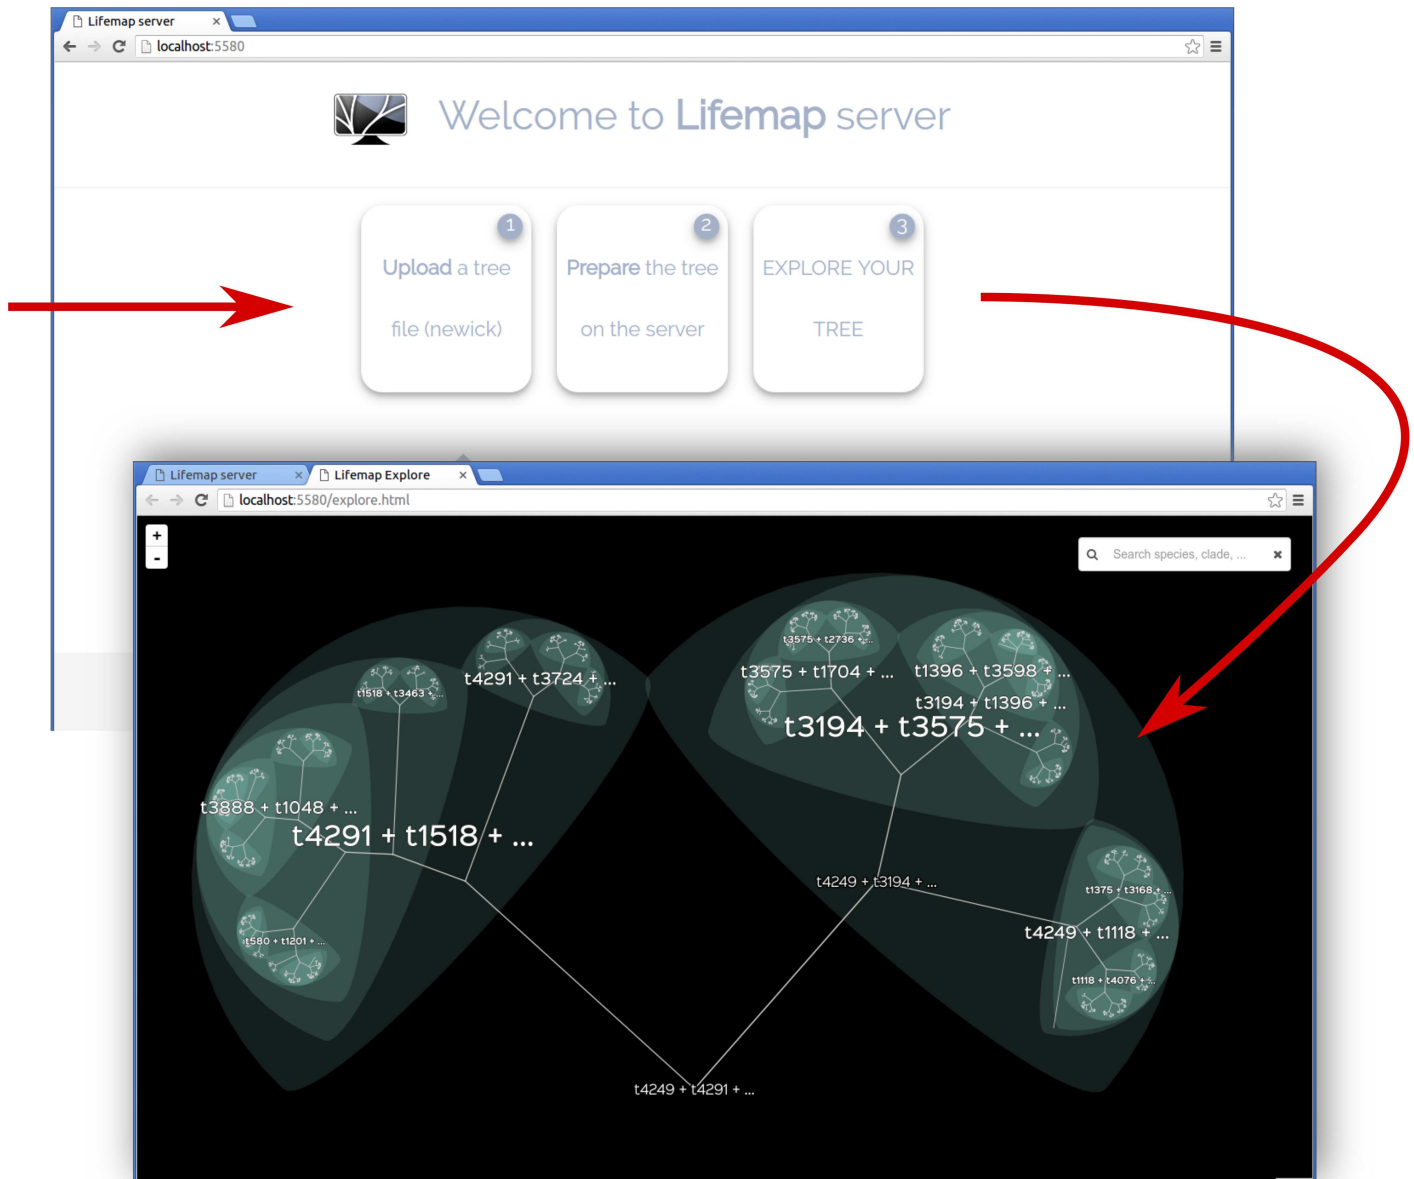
Lifemap server

localhost:5580

Welcome to Lifemap server

1
Upload a tree
file (newick)

2
Prepare the tree
on the server

3
EXPLORE YOUR
TREE

Lifemap server
Lifemap Explore

localhost:5580/explore.html

+
-

Search species, clade, ...

t1518 + t3463 + ...
t4291 + t3724 + ...
t3888 + t1048 + ...
t4291 + t1518 + ...
t580 + t1201 + ...
t3575 + t2736 + ...
t3575 + t1704 + ...
t1396 + t3598 + ...
t3194 + t1396 + ...
t3194 + t3575 + ...
t4249 + t3194 + ...
t1375 + t3168 + ...
t4249 + t1118 + ...
t1118 + t4076 + ...
t4249 + t4291 + ...